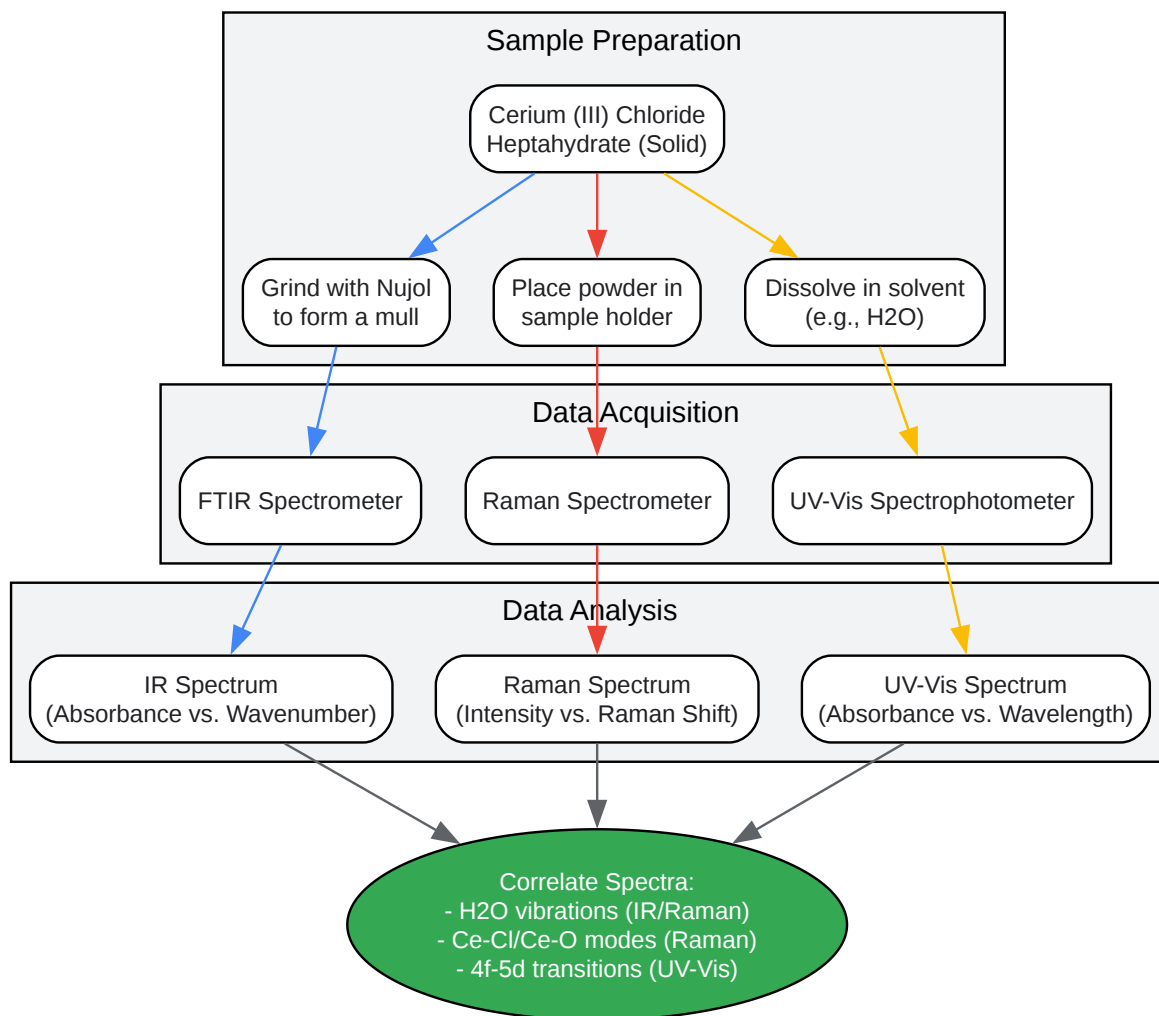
Sample Preparation

Cerium (III) Chloride Heptahydrate (Solid)

Grind with Nujol to form a mull

Place powder in sample holder

Dissolve in solvent (e.g., H2O)

Data Acquisition

FTIR Spectrometer

Raman Spectrometer

UV-Vis Spectrophotometer

Data Analysis

IR Spectrum (Absorbance vs. Wavenumber)

Raman Spectrum (Intensity vs. Raman Shift)

UV-Vis Spectrum (Absorbance vs. Wavelength)

Correlate Spectra:
- H2O vibrations (IR/Raman)
- Ce-Cl/Ce-O modes (Raman)
- 4f-5d transitions (UV-Vis)